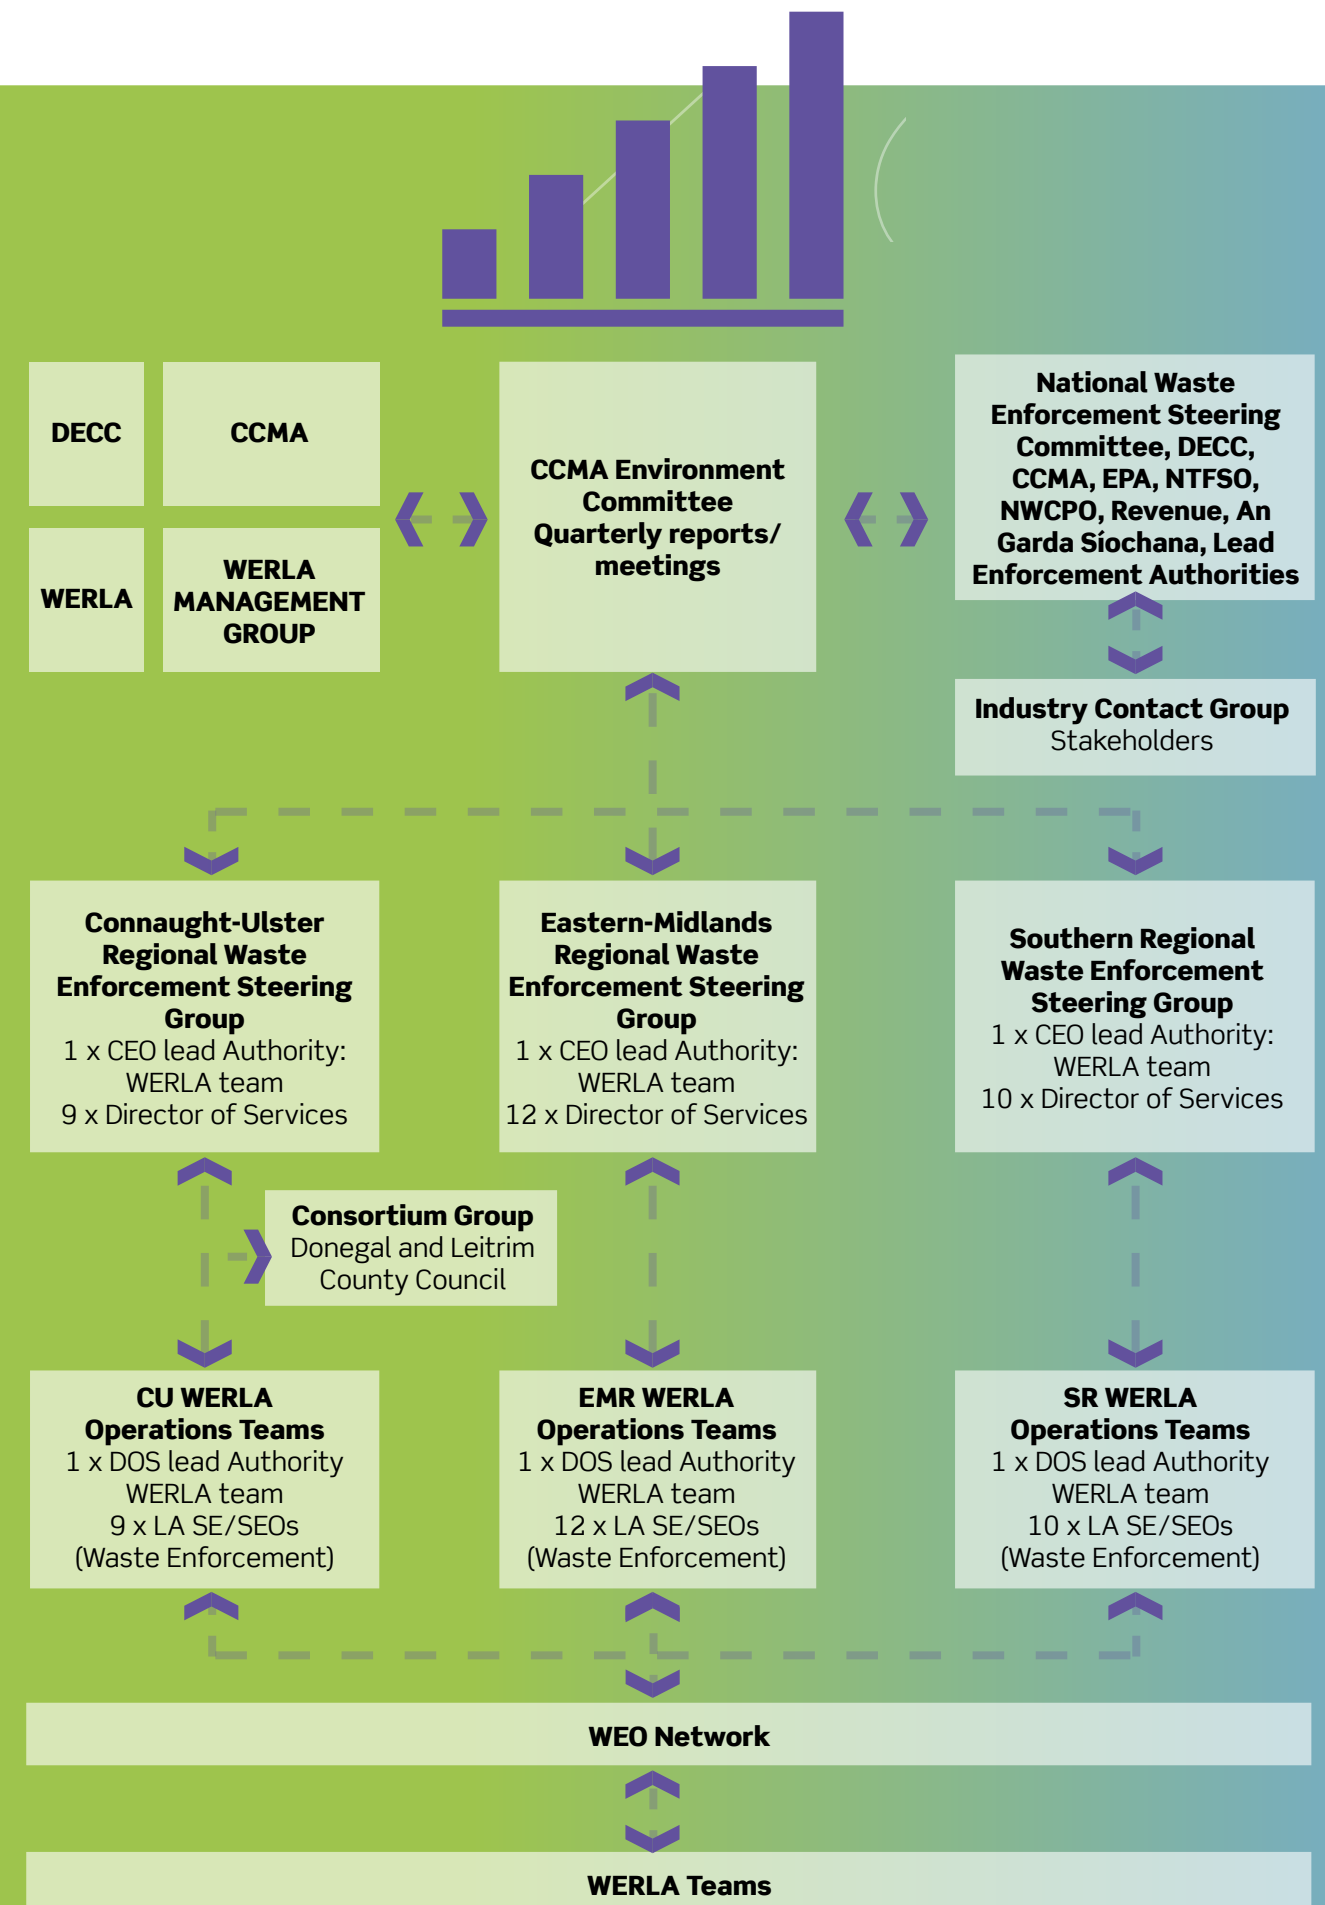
DECC

CCMA

WERLA

WERLA MANAGEMENT GROUP

CCMA Environment Committee Quarterly reports/ meetings

National Waste Enforcement Steering Committee, DECC, CCMA, EPA, NTFSO, NWCPO, Revenue, An Garda Síochana, Lead Enforcement Authorities

Industry Contact Group
Stakeholders

Connaught-Ulster Regional Waste Enforcement Steering Group
1 x CEO lead Authority: WERLA team
9 x Director of Services

Eastern-Midlands Regional Waste Enforcement Steering Group
1 x CEO lead Authority: WERLA team
12 x Director of Services

Southern Regional Waste Enforcement Steering Group
1 x CEO lead Authority: WERLA team
10 x Director of Services

Consortium Group
Donegal and Leitrim County Council

CU WERLA Operations Teams
1 x DOS lead Authority WERLA team
9 x LA SE/SEOs (Waste Enforcement)

EMR WERLA Operations Teams
1 x DOS lead Authority WERLA team
12 x LA SE/SEOs (Waste Enforcement)

SR WERLA Operations Teams
1 x DOS lead Authority WERLA team
10 x LA SE/SEOs (Waste Enforcement)

WEO Network

WERLA Teams